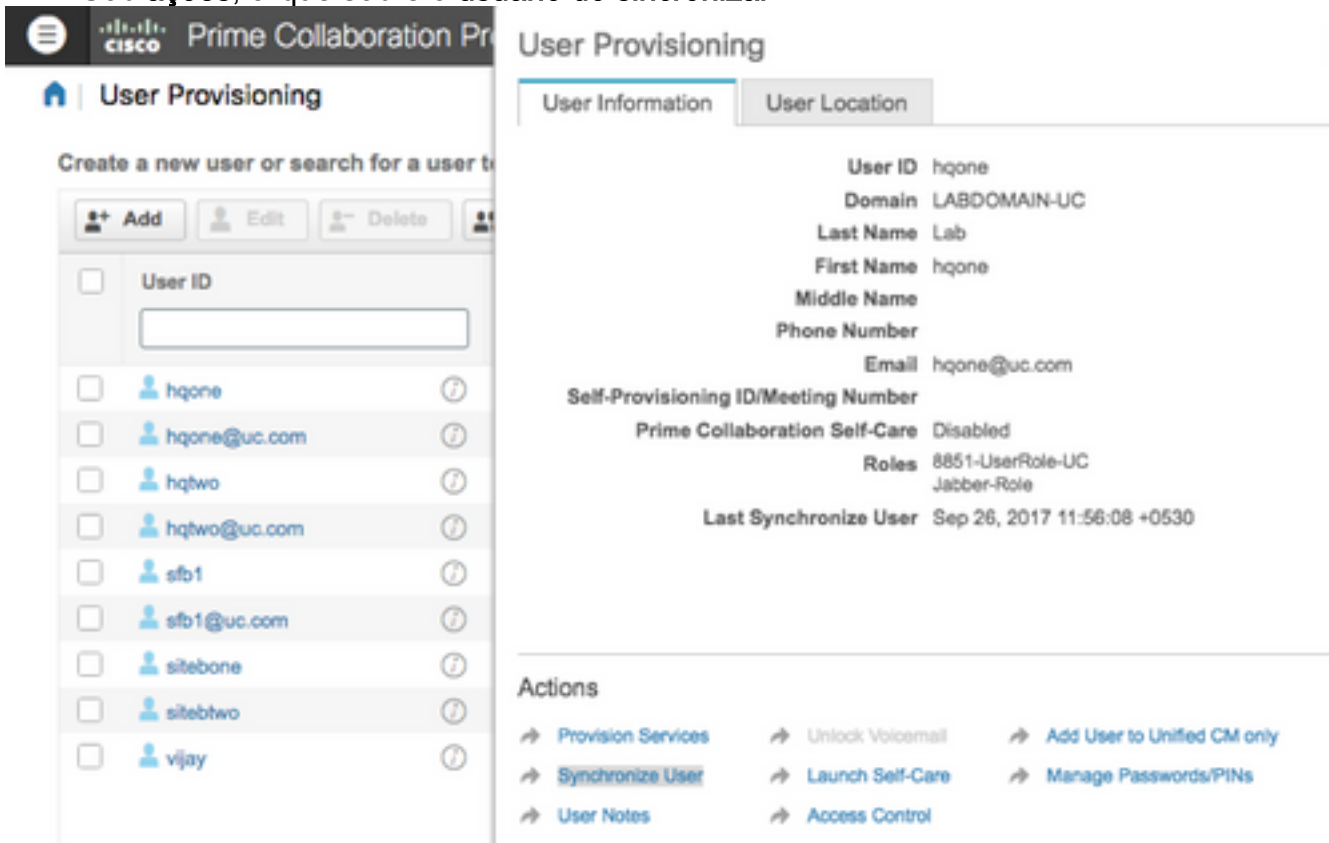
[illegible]

Prime Collaboration Pr

User Provisioning

Create a new user or search for a user t

Add Edit Delete

| User ID |
|---|
| hqone |
| hqone@uc.com |
| hqtwo |
| hqtwo@uc.com |
| sfb1 |
| sfb1@uc.com |
| sitebone |
| sitebtwo |
| vijay |

User Provisioning

User Information | User Location

User ID hqone
Domain LABDOMAIN-UC
Last Name Lab
First Name hqone
Middle Name
Phone Number
Email hqone@uc.com
Self-Provisioning ID/Meeting Number
Prime Collaboration Self-Care Disabled
Roles 8851-UserRole-UC
Jabber-Role
Last Synchronize User Sep 26, 2017 11:56:08 +0530

Actions

Provision Services
Unlock Voicemail
Add User to Unified CM only
Synchronize User
Launch Self-Care
Manage Passwords/PINs
User Notes
Access Control